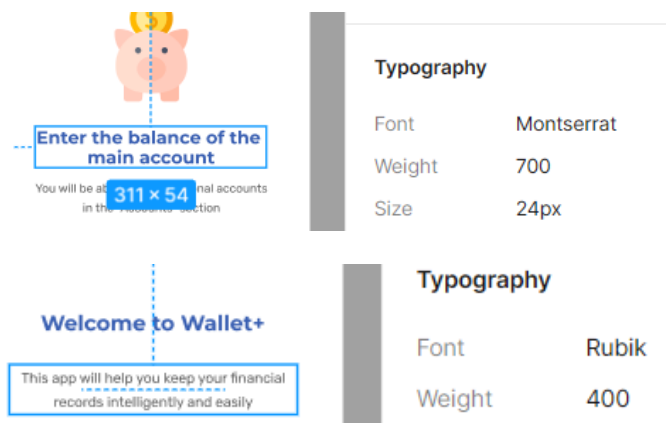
Enter the balance of the main account

You will be ab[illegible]nal accounts in the "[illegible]" section

311 × 54

Typography

Font Montserrat

Weight 700

Size 24px

Welcome to Wallet+

This app will help you keep your financial records intelligently and easily

Typography

Font Rubik

Weight 400